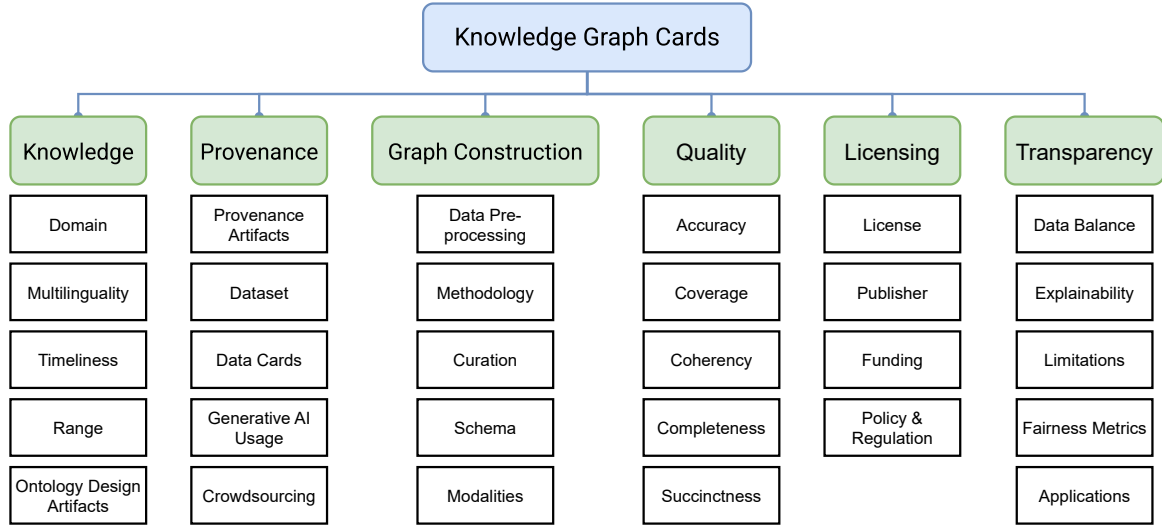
Knowledge Graph Cards

Knowledge
Domain
Multilinguality
Timeliness
Range
Ontology Design Artifacts

Provenance
Provenance Artifacts
Dataset
Data Cards
Generative AI Usage
Crowdsourcing

Graph Construction
Data Preprocessing
Methodology
Curation
Schema
Modalities

Quality
Accuracy
Coverage
Coherency
Completeness
Succinctness

Licensing
License
Publisher
Funding
Policy & Regulation

Transparency
Data Balance
Explainability
Limitations
Fairness Metrics
Applications